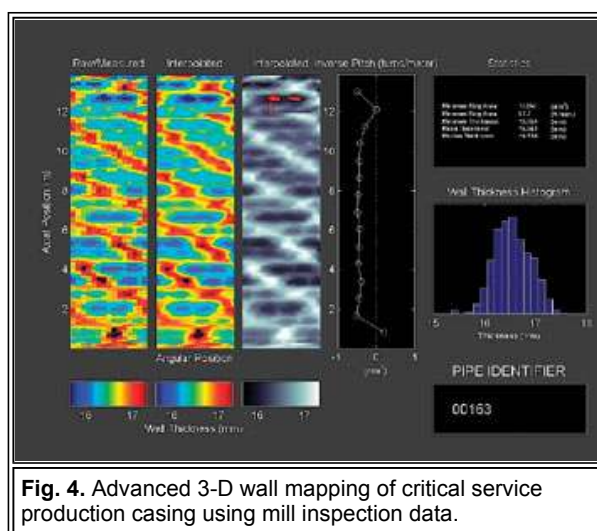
Raw/Measured Interpolated Interpolated Inverse Pitch (turns/meter) Statistics

Axial Position (ft)

12
10
8
6
4
2

12
10
8
6
4
2

-1 0 1
(m$^{-1}$)

Angular Position

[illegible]

Wall Thickness Histogram

15 16 17 18
Thickness (mm)

16 17 16 17 16 17
Wall Thickness (mm)

PIPE IDENTIFIER

00163

**Fig. 4.** Advanced 3-D wall mapping of critical service production casing using mill inspection data.